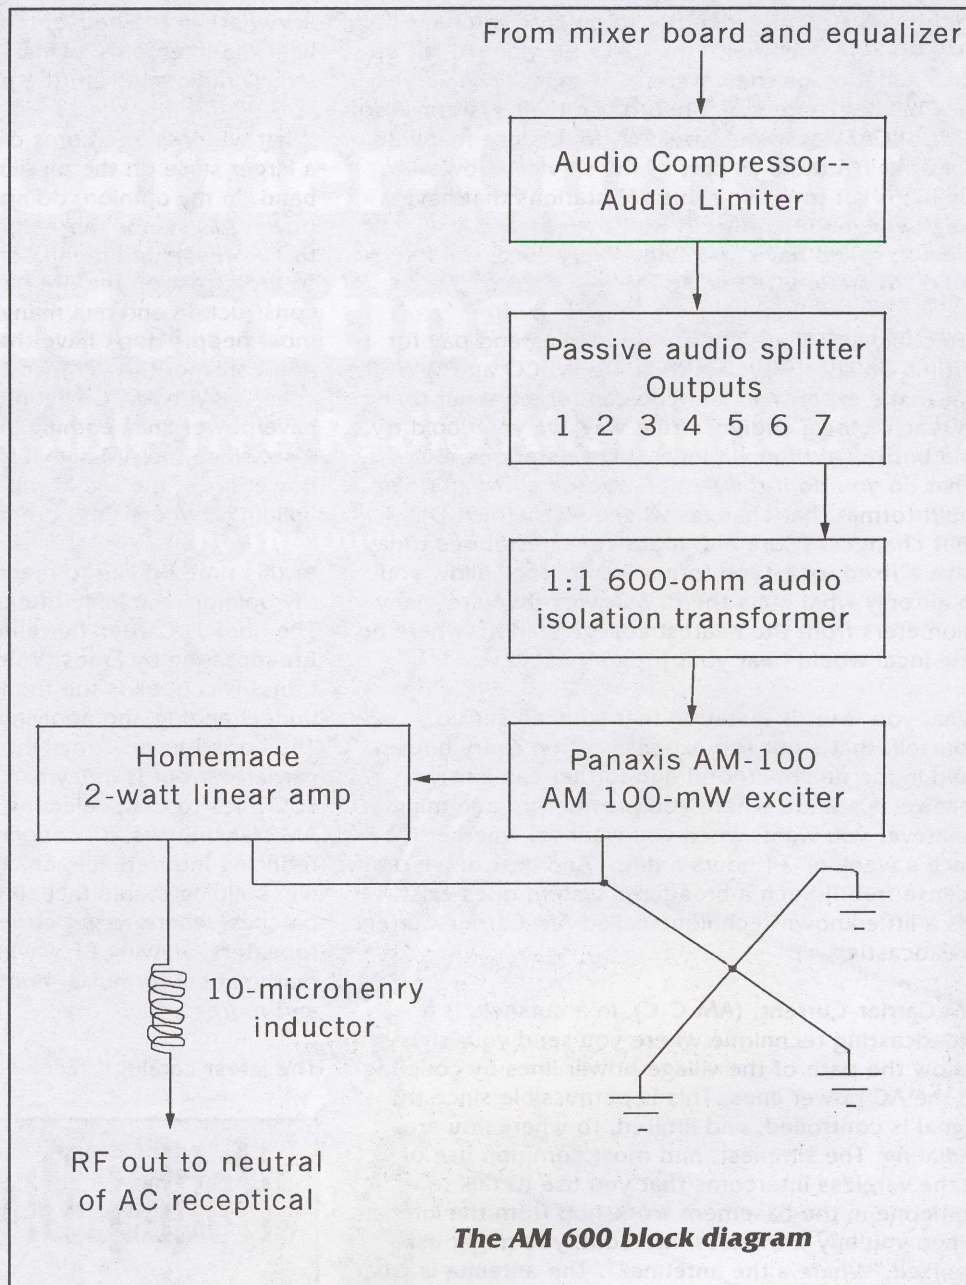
From mixer board and equalizer

Audio Compressor--
Audio Limiter

Passive audio splitter
Outputs
1 2 3 4 5 6 7

1:1 600-ohm audio
isolation transformer

Homemade
2-watt linear amp

Panaxis AM-100
AM 100-mW exciter

10-microhenry
inductor

RF out to neutral
of AC receptical

The AM 600 block diagram